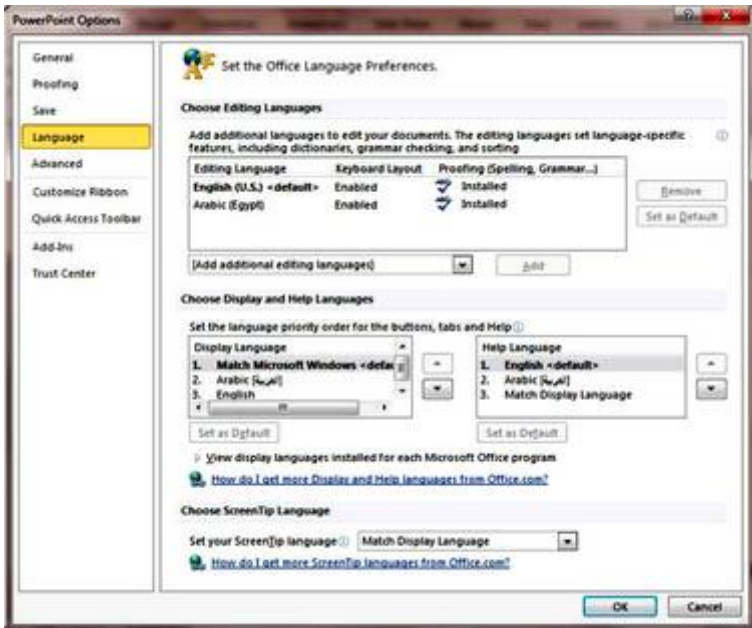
PowerPoint Options

General
Proofing
Save
Language
Advanced
Customize Ribbon
Quick Access Toolbar
Add-Ins
Trust Center

Set the Office Language Preferences.

Choose Editing Languages

Add additional languages to edit your documents. The editing languages set language-specific features, including dictionaries, grammar checking, and sorting

| Editing Language | Keyboard Layout | Proofing (Spelling, Grammar...) |
|---|---|---|
| English (U.S.) <default> | Enabled | Installed |
| Arabic (Egypt) | Enabled | Installed |

Remove
Set as Default

[Add additional editing languages]
Add

Choose Display and Help Languages

Set the language priority order for the buttons, tabs and Help

Display Language
1. Match Microsoft Windows <defa
2. Arabic [العربية]
3. English

Help Language
1. English <default>
2. Arabic [العربية]
3. Match Display Language

Set as Default
Set as Default

View display languages installed for each Microsoft Office program

How do I get more Display and Help languages from Office.com?

Choose ScreenTip Language

Set your ScreenTip language
Match Display Language

How do I get more ScreenTip languages from Office.com?

OK
Cancel